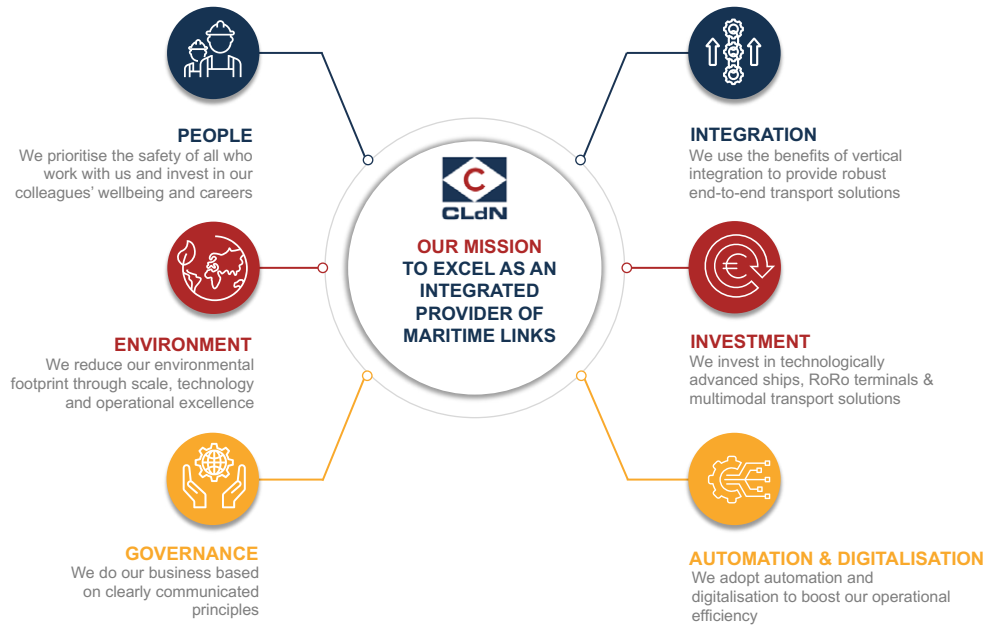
CLdN

OUR MISSION
TO EXCEL AS AN INTEGRATED PROVIDER OF MARITIME LINKS

PEOPLE
We prioritise the safety of all who work with us and invest in our colleagues' wellbeing and careers

ENVIRONMENT
We reduce our environmental footprint through scale, technology and operational excellence

GOVERNANCE
We do our business based on clearly communicated principles

INTEGRATION
We use the benefits of vertical integration to provide robust end-to-end transport solutions

INVESTMENT
We invest in technologically advanced ships, RoRo terminals & multimodal transport solutions

AUTOMATION & DIGITALISATION
We adopt automation and digitalisation to boost our operational efficiency